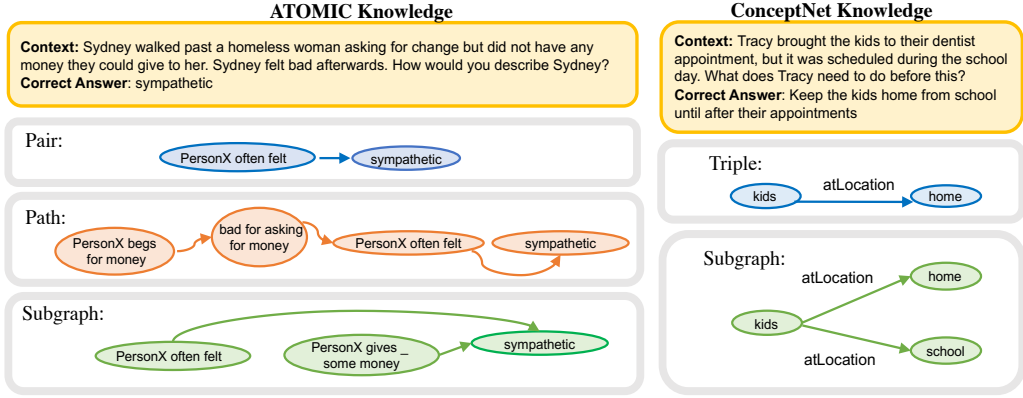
ATOMIC Knowledge

**Context:** Sydney walked past a homeless woman asking for change but did not have any money they could give to her. Sydney felt bad afterwards. How would you describe Sydney?
**Correct Answer**: sympathetic

Pair:

PersonX often felt

sympathetic

Path:

PersonX begs for money

bad for asking for money

PersonX often felt

sympathetic

Subgraph:

PersonX often felt

PersonX gives _ some money

sympathetic

ConceptNet Knowledge

**Context:** Tracy brought the kids to their dentist appointment, but it was scheduled during the school day. What does Tracy need to do before this?
**Correct Answer**: Keep the kids home from school until after their appointments

Triple:

kids

atLocation

home

Subgraph:

atLocation

home

kids

atLocation

school